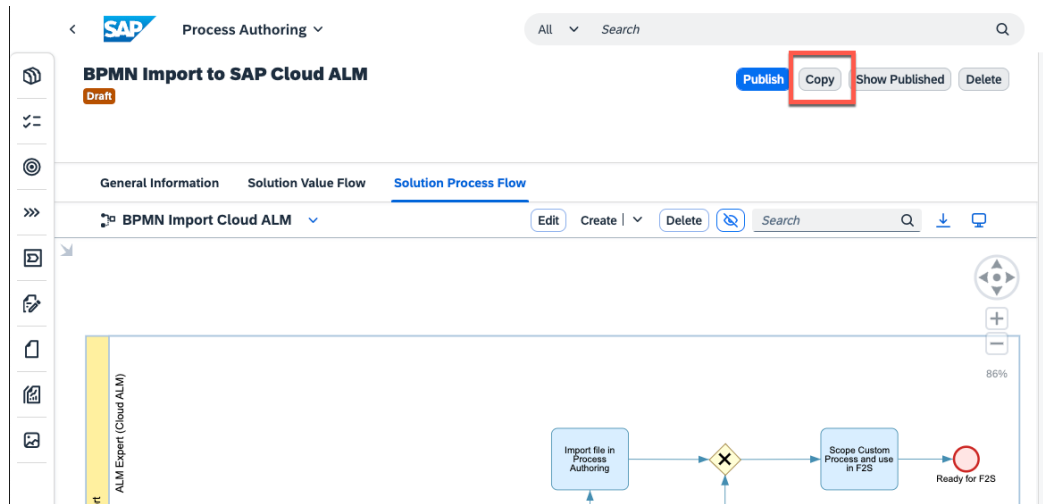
SAP Process Authoring

All Search

BPMN Import to SAP Cloud ALM
Draft

Publish Copy Show Published Delete

General Information Solution Value Flow Solution Process Flow

BPMN Import Cloud ALM

Edit Create Delete Search

86%

ALM Expert (Cloud ALM)

ert

Import file in Process Authoring

Scope Custom Process and use in F2S

Ready for F2S